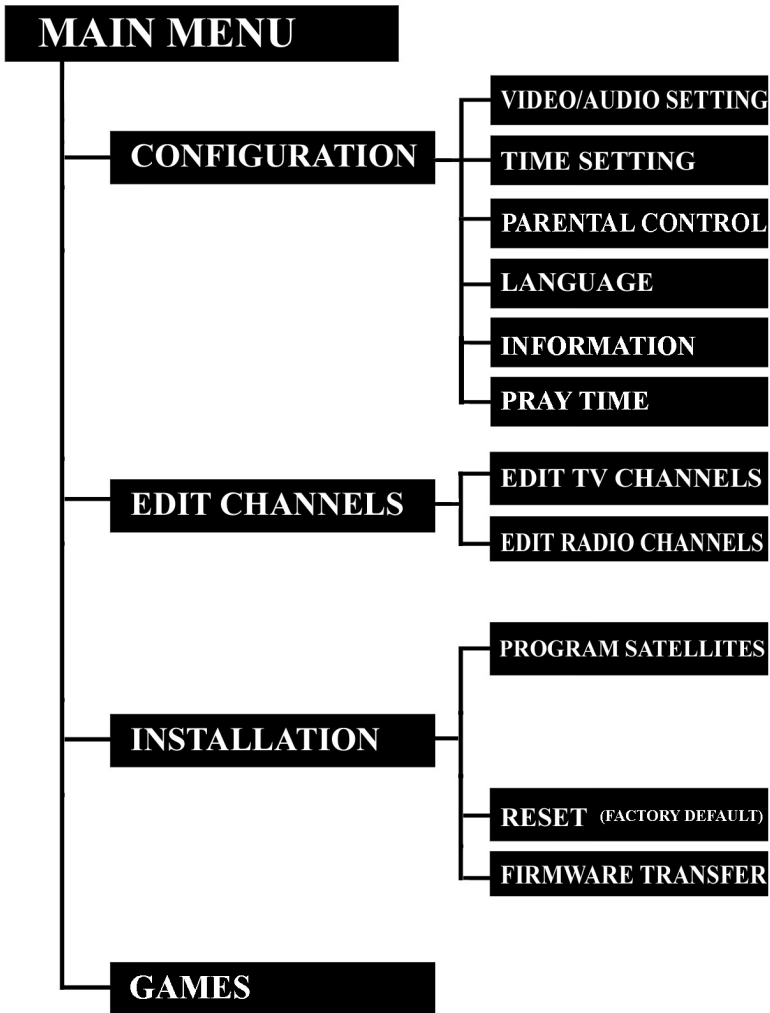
MAIN MENU

CONFIGURATION

VIDEO/AUDIO SETTING

TIME SETTING

PARENTAL CONTROL

LANGUAGE

INFORMATION

PRAY TIME

EDIT CHANNELS

EDIT TV CHANNELS

EDIT RADIO CHANNELS

INSTALLATION

PROGRAM SATELLITES

RESET (FACTORY DEFAULT)

FIRMWARE TRANSFER

GAMES